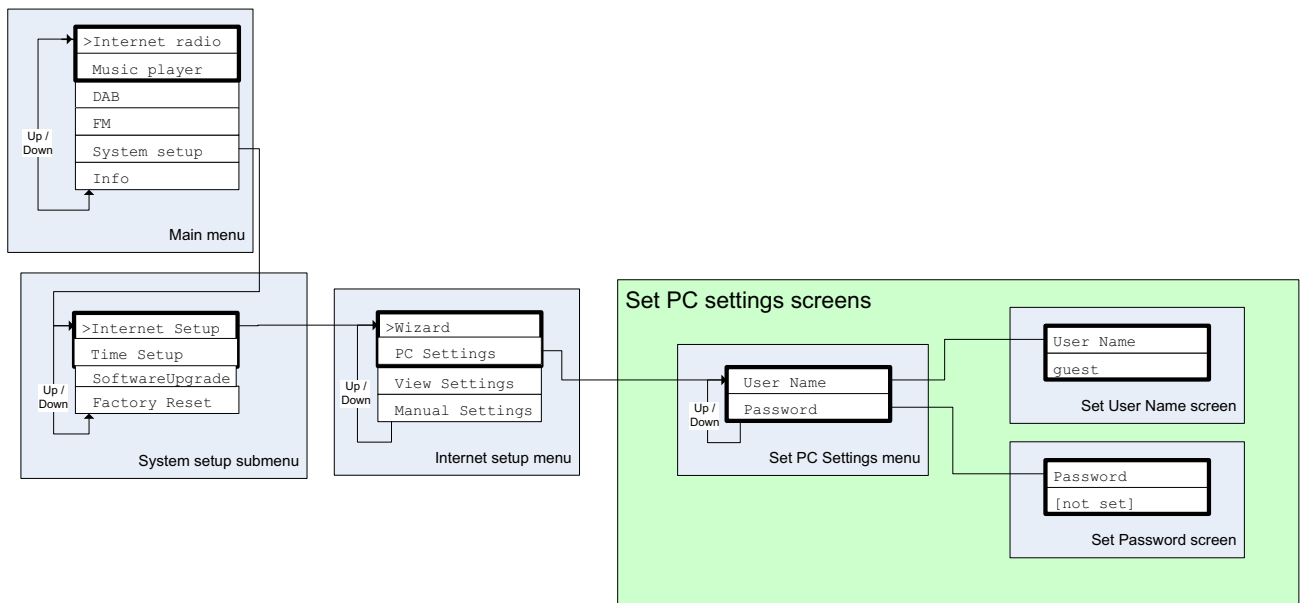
>Internet radio
Music player
DAB
FM
System setup
Info

Up / Down

Main menu

>Internet Setup
Time Setup
SoftwareUpgrade
Factory Reset

Up / Down

System setup submenu

>Wizard
PC Settings
View Settings
Manual Settings

Up / Down

Internet setup menu

Set PC settings screens

User Name
Password

Up / Down

Set PC Settings menu

User Name
guest

Set User Name screen

Password
[not set]

Set Password screen